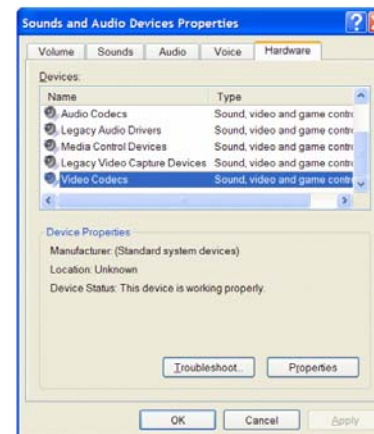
Sounds and Audio Devices Properties

Volume | Sounds | Audio | Voice | Hardware

Devices:

| Name | Type |
|---|---|
| Audio Codecs | Sound, video and game contr |
| Legacy Audio Drivers | Sound, video and game contr |
| Media Control Devices | Sound, video and game contr |
| Legacy Video Capture Devices | Sound, video and game contr |
| Video Codecs | Sound, video and game contr |

Device Properties

Manufacturer: (Standard system devices)

Location: Unknown

Device Status: This device is working properly.

Troubleshoot... Properties

OK Cancel Apply